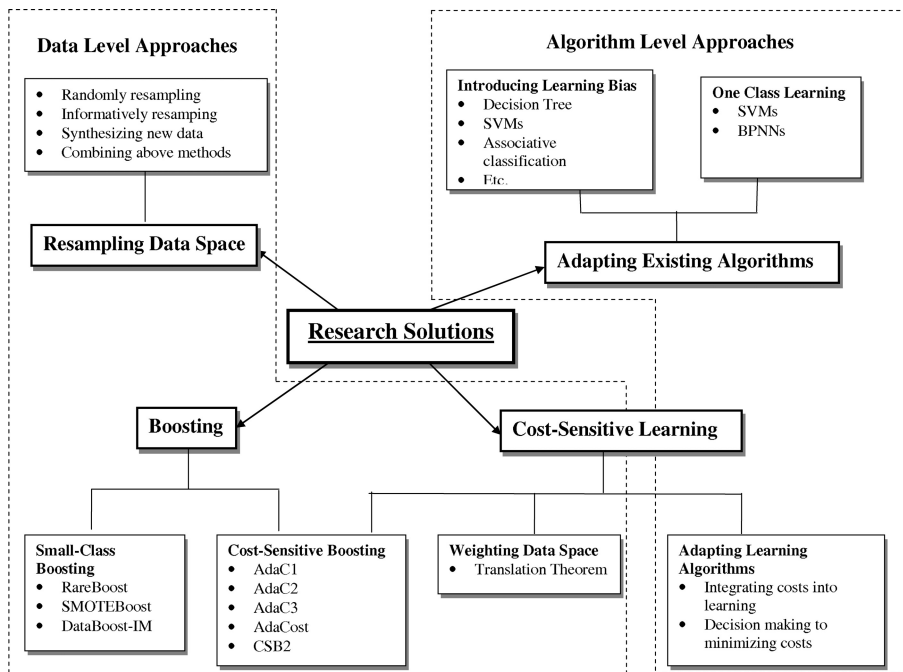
Data Level Approaches

- Randomly resampling
- Informatively resamping
- Synthesizing new data
- Combining above methods

Resampling Data Space

Algorithm Level Approaches

Introducing Learning Bias
- Decision Tree
- SVMs
- Associative classification
- Etc.

One Class Learning
- SVMs
- BPNNs

Adapting Existing Algorithms

Research Solutions

Boosting

Cost-Sensitive Learning

Small-Class Boosting
- RareBoost
- SMOTEBoost
- DataBoost-IM

Cost-Sensitive Boosting
- AdaC1
- AdaC2
- AdaC3
- AdaCost
- CSB2

Weighting Data Space
- Translation Theorem

Adapting Learning Algorithms
- Integrating costs into learning
- Decision making to minimizing costs